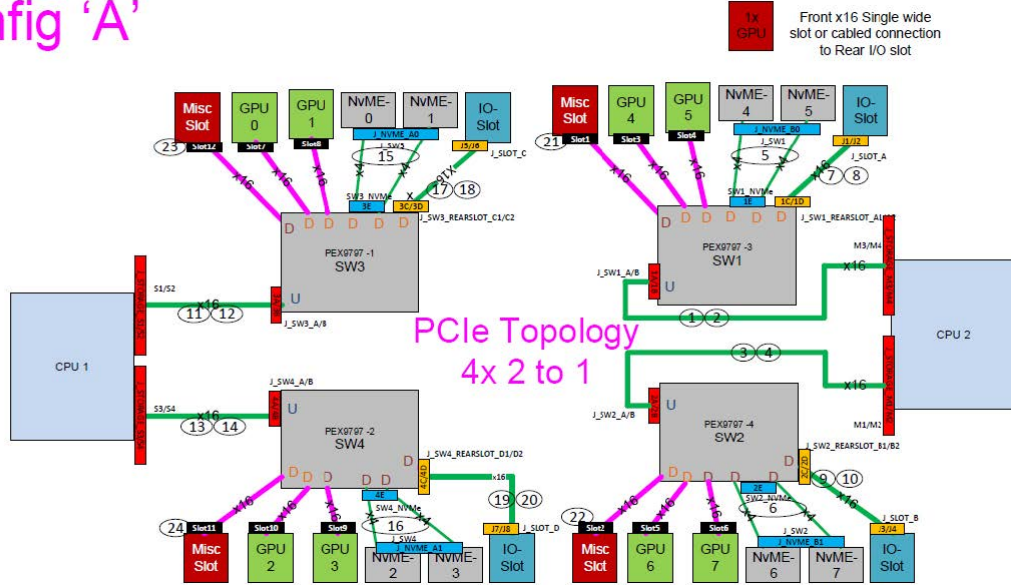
nfig 'A'

1x GPU

Front x16 Single wide slot or cabled connection to Rear I/O slot

Misc Slot
GPU 0
GPU 1
NvME-0
NvME-1
IO-Slot
23
Slot12
Slot7
Slot8
J_NVME_A0
J_SW3
15
J5/J6
J_SLOT_C
x16
x16
x16
x4
x4
x16
17
18
SW3_NVMe
3E
3C/3D
J_SW3_REARSLOT_C1/C2
D
D
D
D
D
D
D
PEX9797 -1
SW3
U
S1/S2
x16
11
12
J_SW3_A/B

Misc Slot
GPU 4
GPU 5
NvME-4
NvME-5
IO-Slot
21
Slot1
Slot3
Slot4
J_NVME_B0
J_SW1
J1/J2
J_SLOT_A
x16
x16
x16
x4
x4
5
x16
7
8
SW1_NVMe
1E
1C/1D
J_SW1_REARSLOT_A1/A2
D
D
D
D
D
D
D
PEX9797 -3
SW1
J_SW1_A/B
U
M3/M4
x16
1
2

CPU 1
CPU 2

PCIe Topology
4x 2 to 1

J_SW4_A/B
S3/S4
x16
13
14
U
PEX9797 -2
SW4
D
J_SW4_REARSLOT_D1/D2
4C/4D
x16
19
20
D
D
D
D
D
4E
SW4_NVMe
16
J_SW4
J_NVME_A1
J7/J8
J_SLOT_D
x16
x16
x16
x4
x4
24
Slot11
Slot10
Slot9
Misc Slot
GPU 2
GPU 3
NvME-2
NvME-3
IO-Slot

3
4
x16
M1/M2
J_SW2_A/B
U
PEX9797 -4
SW2
D
J_SW2_REARSLOT_B1/B2
2C/2D
9
10
x16
D
D
D
D
D
2E
SW2_NVMe
6
J_SW2
J_NVME_B1
J3/J4
J_SLOT_B
x16
x16
x16
x4
x4
22
Slot2
Slot5
Slot6
Misc Slot
GPU 6
GPU 7
NvME-6
NvME-7
IO-Slot